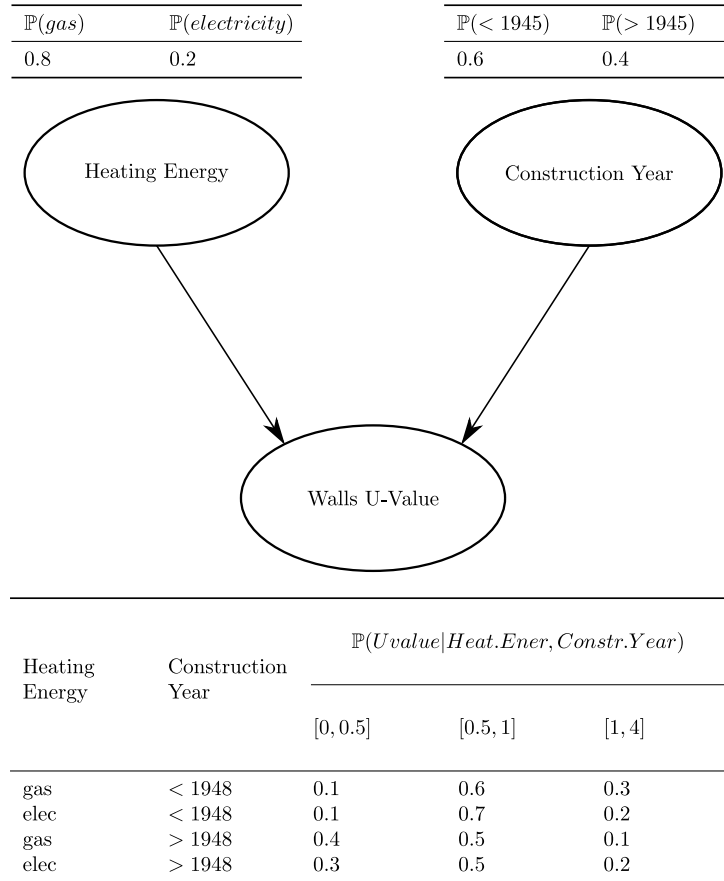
| $\mathbb{P}(gas)$ | $\mathbb{P}(electricity)$ |
|---|---|
| 0.8 | 0.2 |

| $\mathbb{P}(< 1945)$ | $\mathbb{P}(> 1945)$ |
|---|---|
| 0.6 | 0.4 |

Heating Energy

Construction Year

Walls U-Value

| Heating Energy | Construction Year | $\mathbb{P}(Uvalue\|Heat.Ener, Constr.Year)$ [0, 0.5] | [0.5, 1] | [1, 4] |
|---|---|---|---|---|
| gas | $< 1948$ | 0.1 | 0.6 | 0.3 |
| elec | $< 1948$ | 0.1 | 0.7 | 0.2 |
| gas | $> 1948$ | 0.4 | 0.5 | 0.1 |
| elec | $> 1948$ | 0.3 | 0.5 | 0.2 |